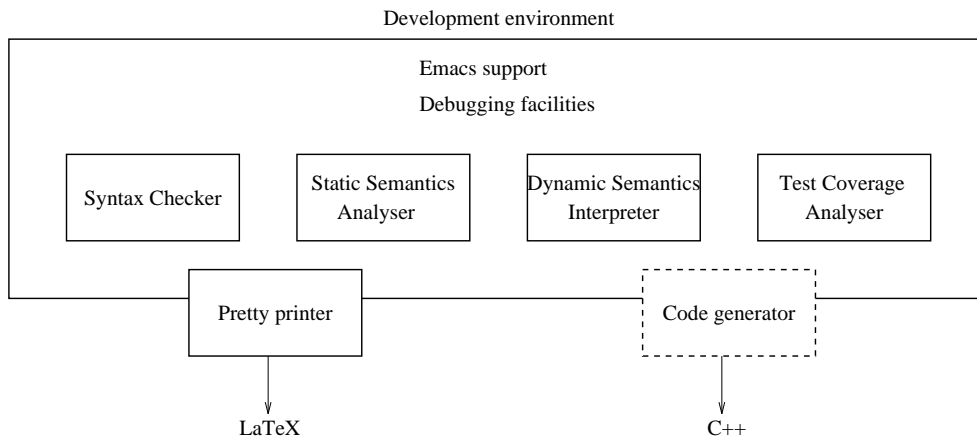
Development environment

Emacs support

Debugging facilities

Syntax Checker

Static Semantics Analyser

Dynamic Semantics Interpreter

Test Coverage Analyser

Pretty printer

Code generator

LaTeX

C++